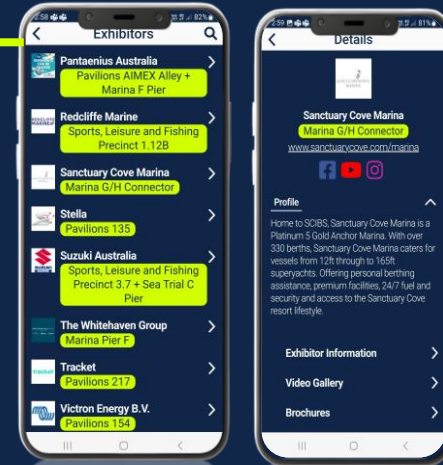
2:58 82%
Exhibitors

Pantaenius Australia
Pavilions AIMEX Alley + Marina F Pier

Redcliffe Marine
Sports, Leisure and Fishing Precinct 1.12B

Sanctuary Cove Marina
Marina G/H Connector

Stella
Pavilions 135

Suzuki Australia
Sports, Leisure and Fishing Precinct 3.7 + Sea Trial C Pier

The Whitehaven Group
Marina Pier F

Tracket
Pavilions 217

Victron Energy B.V.
Pavilions 154

2:59 81%
Details

Sanctuary Cove Marina
Marina G/H Connector
www.sanctuarycove.com/marina

Profile

Home to SCIBS, Sanctuary Cove Marina is a Platinum 5 Gold Anchor Marina. With over 330 berths, Sanctuary Cove Marina caters for vessels from 12ft through to 165ft superyachts. Offering personal berthing assistance, premium facilities, 24/7 fuel and security and access to the Sanctuary Cove resort lifestyle.

Exhibitor Information

Video Gallery

Brochures